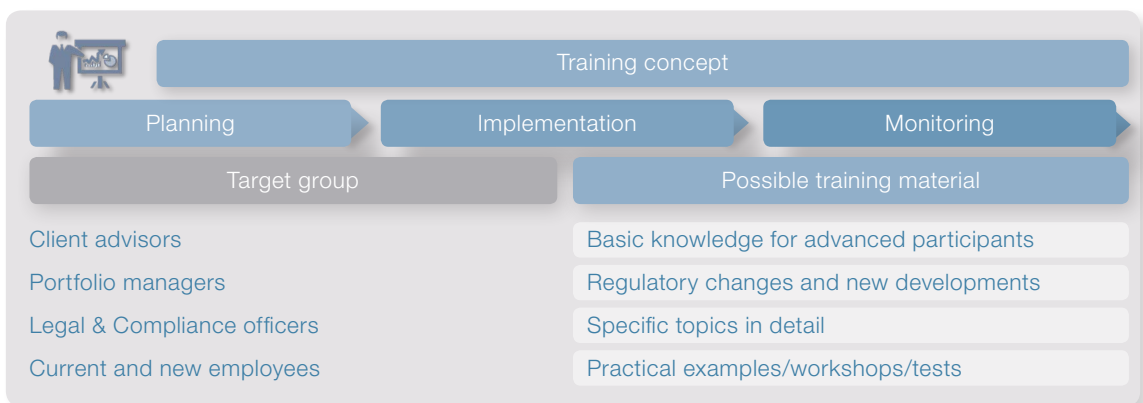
Training concept

Planning

Implementation

Monitoring

Target group

Possible training material

Client advisors

Portfolio managers

Legal & Compliance officers

Current and new employees

Basic knowledge for advanced participants

Regulatory changes and new developments

Specific topics in detail

Practical examples/workshops/tests